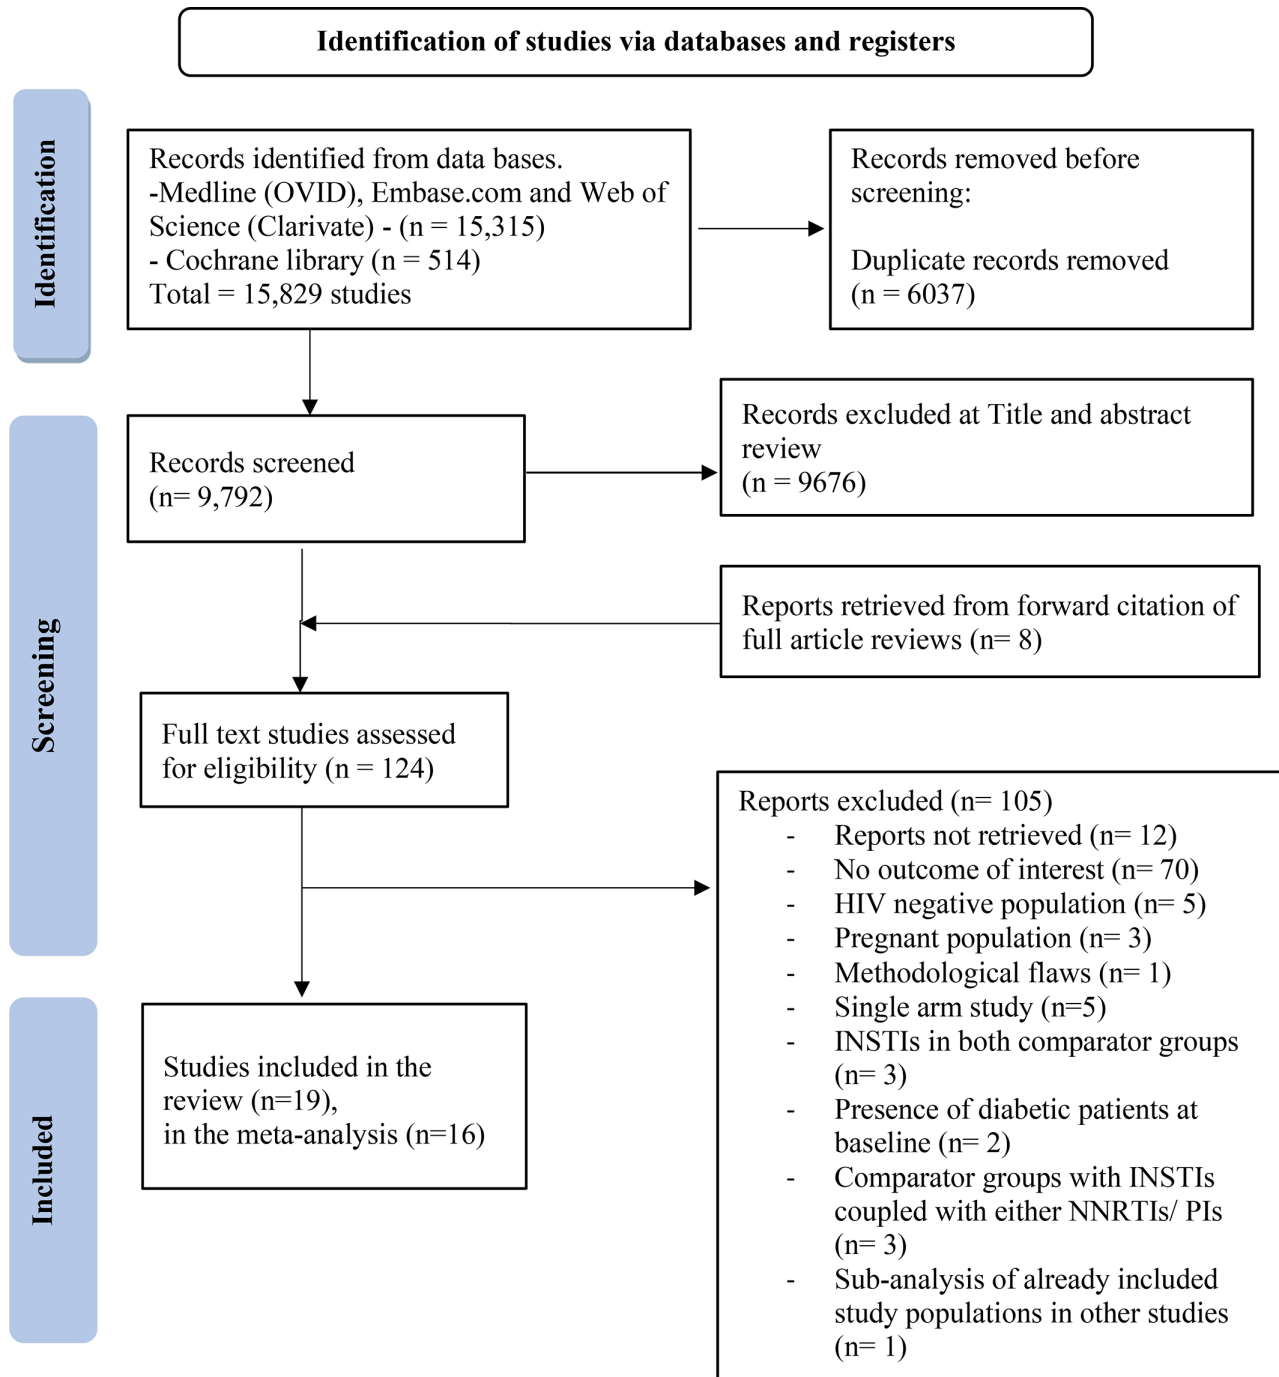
Identification of studies via databases and registers

Identification

Records identified from data bases.
-Medline (OVID), Embase.com and Web of Science (Clarivate) - (n = 15,315)
- Cochrane library (n = 514)
Total = 15,829 studies

Records removed before screening:

Duplicate records removed
(n = 6037)

Screening

Records screened
(n= 9,792)

Records excluded at Title and abstract review
(n = 9676)

Reports retrieved from forward citation of full article reviews (n= 8)

Full text studies assessed for eligibility (n = 124)

Reports excluded (n= 105)
- Reports not retrieved (n= 12)
- No outcome of interest (n= 70)
- HIV negative population (n= 5)
- Pregnant population (n= 3)
- Methodological flaws (n= 1)
- Single arm study (n=5)
- INSTIs in both comparator groups (n= 3)
- Presence of diabetic patients at baseline (n= 2)
- Comparator groups with INSTIs coupled with either NNRTIs/ PIs (n= 3)
- Sub-analysis of already included study populations in other studies (n= 1)

Included

Studies included in the review (n=19),
in the meta-analysis (n=16)